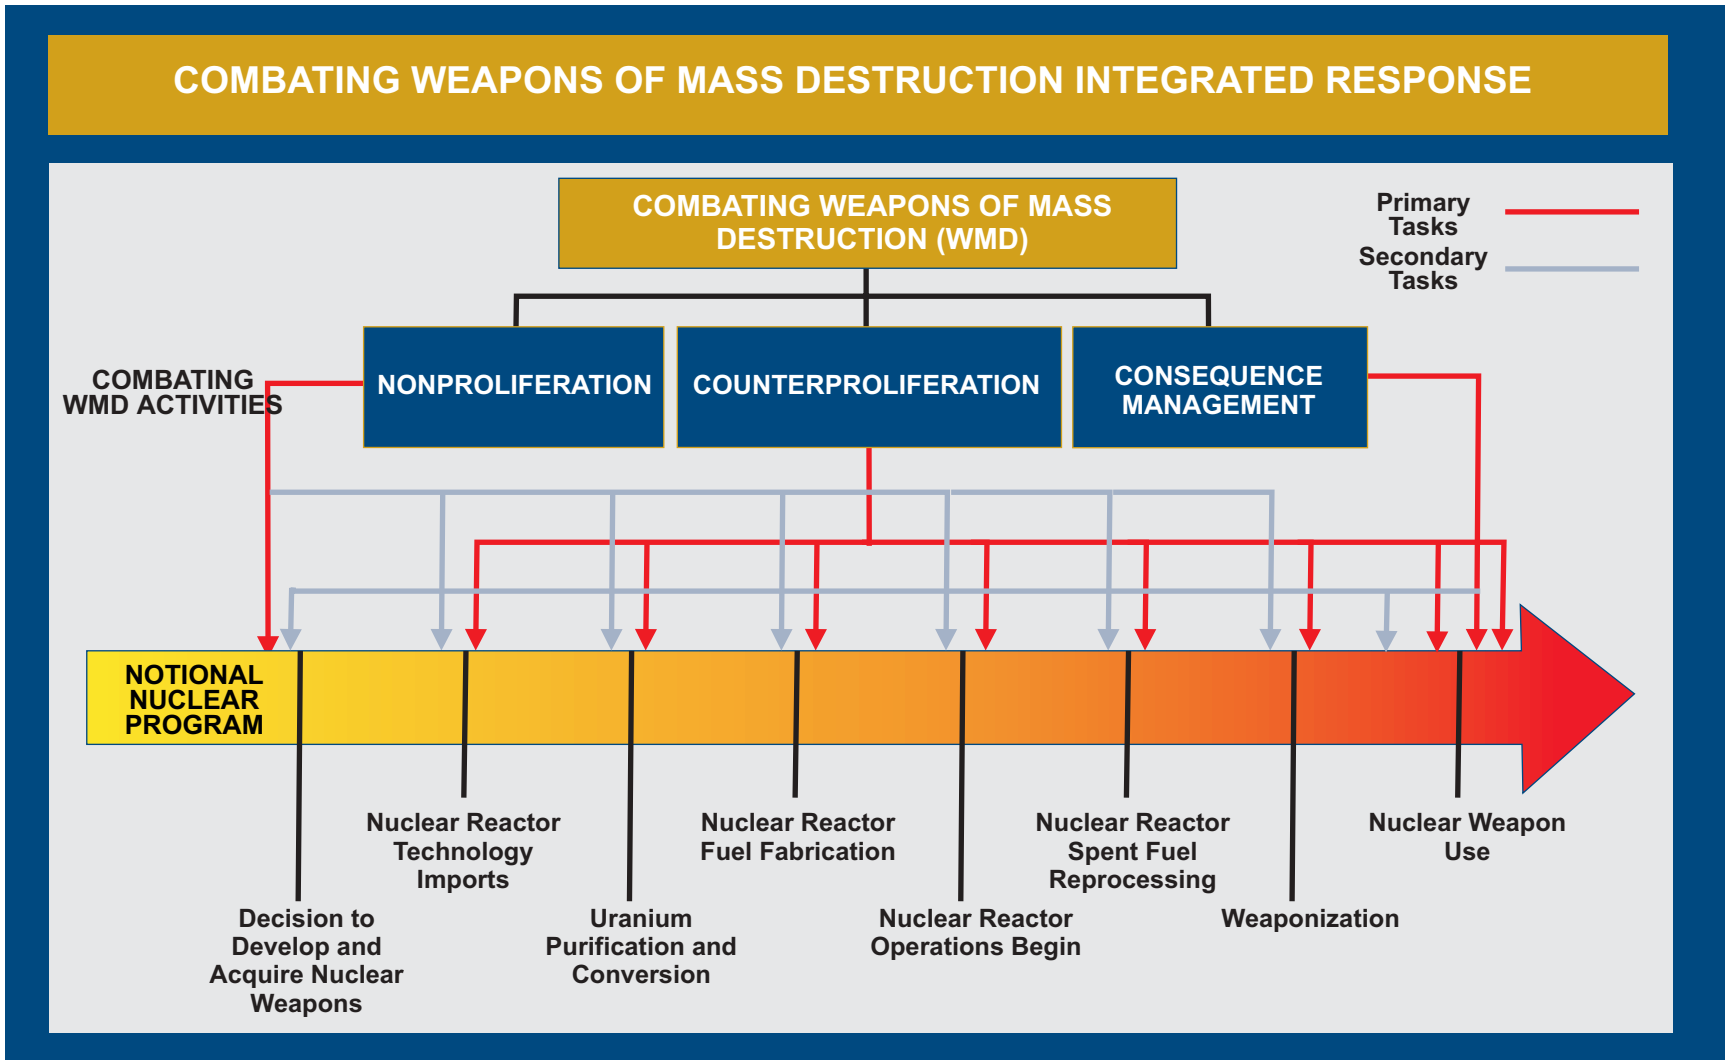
COMBATING WEAPONS OF MASS DESTRUCTION INTEGRATED RESPONSE

COMBATING WEAPONS OF MASS DESTRUCTION (WMD)

Primary Tasks
Secondary Tasks

COMBATING WMD ACTIVITIES

NONPROLIFERATION

COUNTERPROLIFERATION

CONSEQUENCE MANAGEMENT

NOTIONAL NUCLEAR PROGRAM

Decision to Develop and Acquire Nuclear Weapons

Nuclear Reactor Technology Imports

Uranium Purification and Conversion

Nuclear Reactor Fuel Fabrication

Nuclear Reactor Operations Begin

Nuclear Reactor Spent Fuel Reprocessing

Weaponization

Nuclear Weapon Use